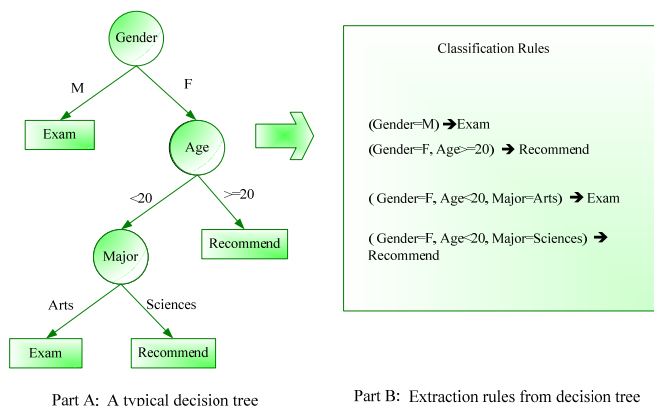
Gender

M

F

Exam

Age

<20

>=20

Recommend

Major

Arts

Sciences

Exam

Recommend

Part A: A typical decision tree

Classification Rules

(Gender=M) ➔Exam

(Gender=F, Age>=20) ➔ Recommend

( Gender=F, Age<20, Major=Arts) ➔ Exam

( Gender=F, Age<20, Major=Sciences) ➔ Recommend

Part B: Extraction rules from decision tree